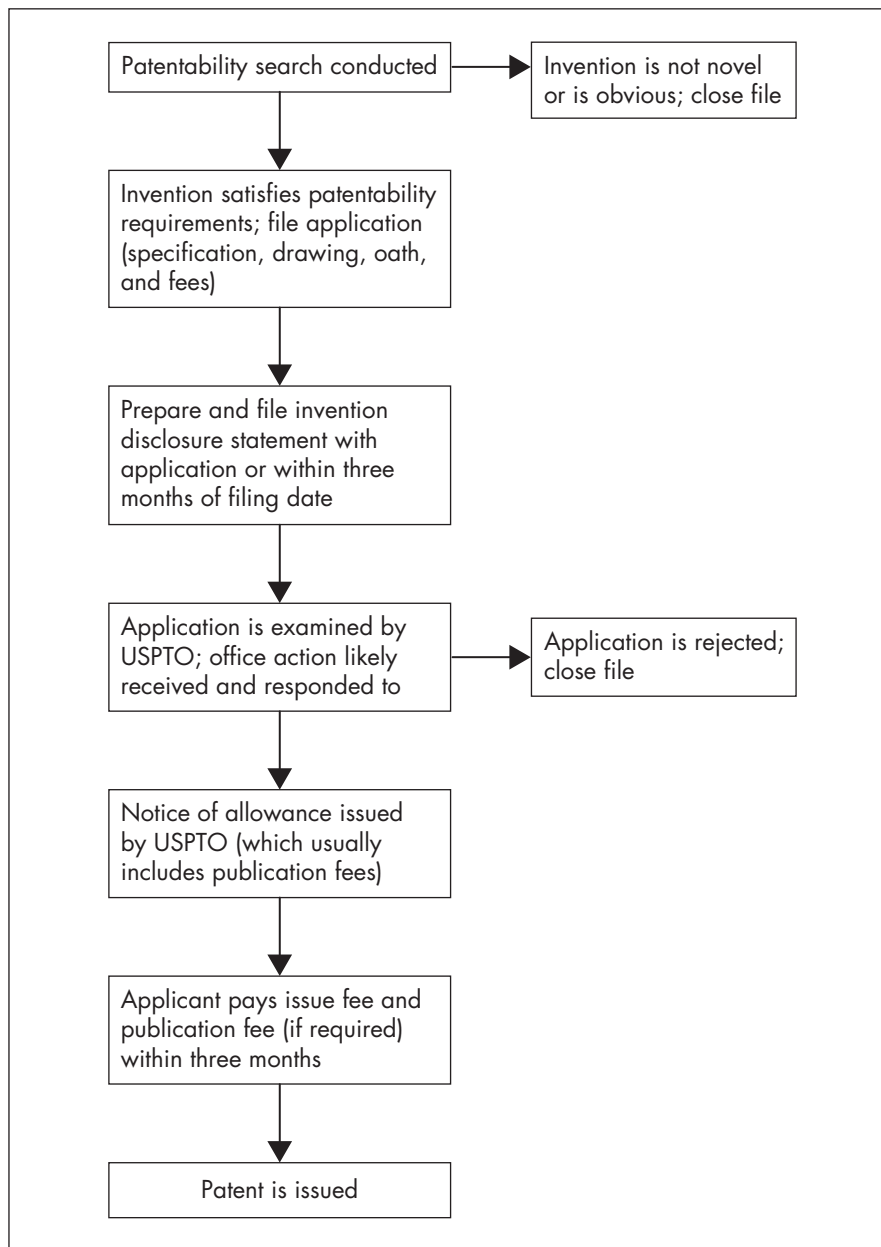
Patentability search conducted

Invention is not novel or is obvious; close file

Invention satisfies patentability requirements; file application (specification, drawing, oath, and fees)

Prepare and file invention disclosure statement with application or within three months of filing date

Application is examined by USPTO; office action likely received and responded to

Application is rejected; close file

Notice of allowance issued by USPTO (which usually includes publication fees)

Applicant pays issue fee and publication fee (if required) within three months

Patent is issued